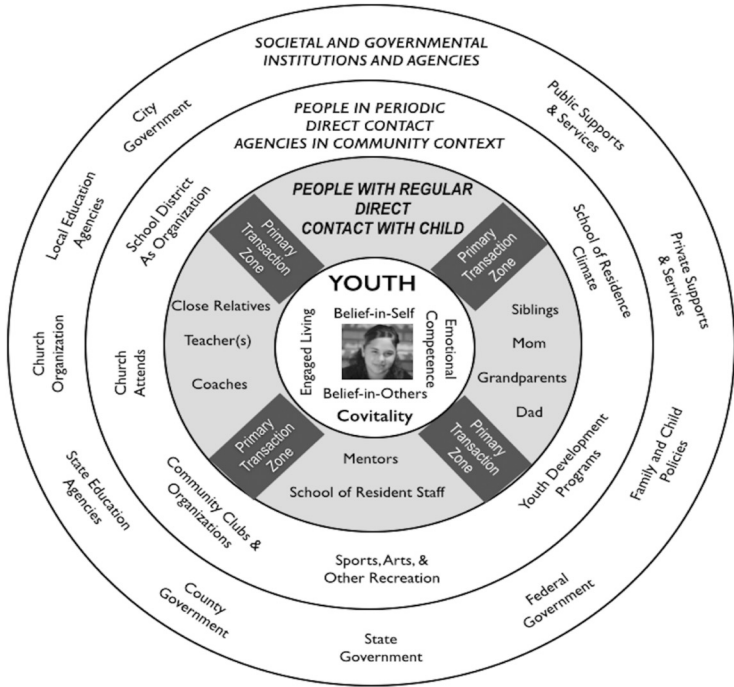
SOCIETAL AND GOVERNMENTAL INSTITUTIONS AND AGENCIES

City Government

Public Supports & Services

Local Education Agencies

Private Supports & Services

Church Organization

Family and Child Policies

State Education Agencies

County Government

State Government

Federal Government

PEOPLE IN PERIODIC DIRECT CONTACT AGENCIES IN COMMUNITY CONTEXT

School District As Organization

School of Residence Climate

Church Attends

Youth Development Programs

Community Clubs & Organizations

Sports, Arts, & Other Recreation

PEOPLE WITH REGULAR DIRECT CONTACT WITH CHILD

Primary Transaction Zone

Primary Transaction Zone

Primary Transaction Zone

Primary Transaction Zone

Close Relatives

Teacher(s)

Coaches

Siblings

Mom

Grandparents

Dad

Mentors

School of Resident Staff

YOUTH

Belief-in-Self

Engaged Living

Emotional Competence

Belief-in-Others

Covitality